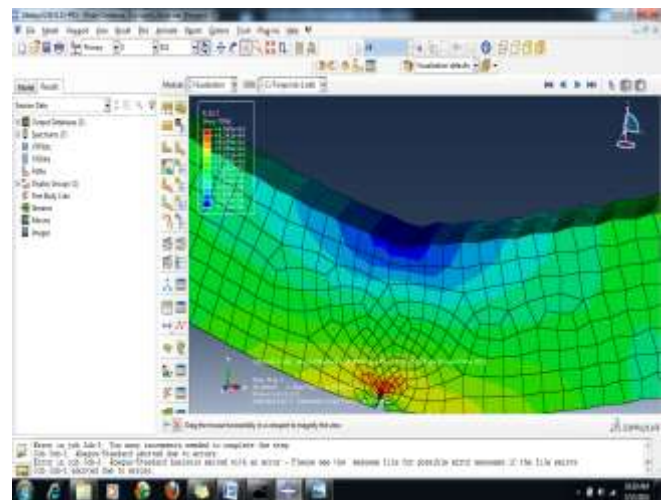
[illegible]

Model Results

Session Data

Output Databases (1)
Spectrums (7)
XYPlots
XYData
Paths
Display Groups (1)
Free Body Cuts
Streams
Movies
Images

Module: Visualization Model: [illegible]

S, Mises

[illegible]

Drag the mouse horizontally or vertically to magnify the view.

SIMULIA

Error in job Job-1: Too many increments needed to complete the step
Job Job-1: Abaqus/Standard aborted due to errors.
Error in job Job-1: Abaqus/Standard Analysis exited with an error - Please see the message file for possible error messages if the file exists.
Job Job-1 aborted due to errors.